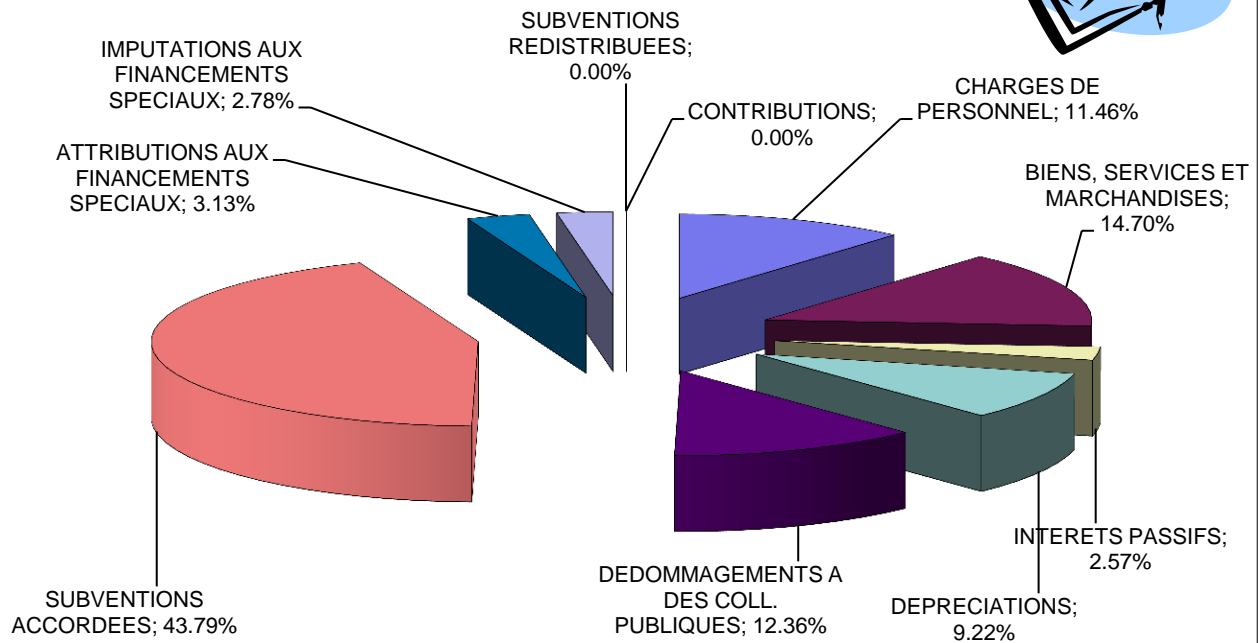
SUBVENTIONS REDISTRIBUEES; 0.00%

IMPUTATIONS AUX FINANCEMENTS SPECIAUX; 2.78%

CONTRIBUTIONS; 0.00%

CHARGES DE PERSONNEL; 11.46%

ATTRIBUTIONS AUX FINANCEMENTS SPECIAUX; 3.13%

BIENS, SERVICES ET MARCHANDISES; 14.70%

INTERETS PASSIFS; 2.57%

SUBVENTIONS ACCORDEES; 43.79%

DEDOMMAGEMENTS A DES COLL. PUBLIQUES; 12.36%

DEPRECIATIONS; 9.22%